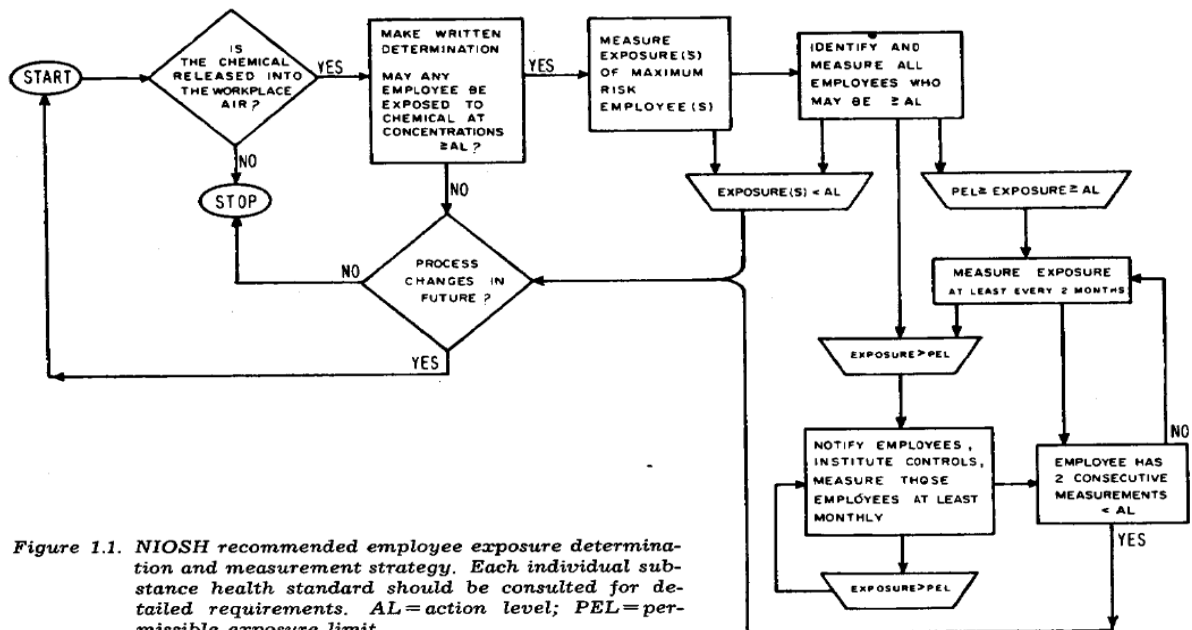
START

IS THE CHEMICAL RELEASED INTO THE WORKPLACE AIR?

YES

NO

STOP

MAKE WRITTEN DETERMINATION

MAY ANY EMPLOYEE BE EXPOSED TO CHEMICAL AT CONCENTRATIONS ≥AL?

YES

NO

PROCESS CHANGES IN FUTURE?

NO

YES

MEASURE EXPOSURE(S) OF MAXIMUM RISK EMPLOYEE(S)

EXPOSURE(S) < AL

IDENTIFY AND MEASURE ALL EMPLOYEES WHO MAY BE ≥ AL

PEL≥ EXPOSURE ≥ AL

MEASURE EXPOSURE AT LEAST EVERY 2 MONTHS

EXPOSURE>PEL

NOTIFY EMPLOYEES, INSTITUTE CONTROLS, MEASURE THOSE EMPLOYEES AT LEAST MONTHLY

EXPOSURE>PEL

EMPLOYEE HAS 2 CONSECUTIVE MEASUREMENTS < AL

NO

YES

Figure 1.1. NIOSH recommended employee exposure determination and measurement strategy. Each individual substance health standard should be consulted for detailed requirements. AL = action level; PEL = permissible exposure limit.